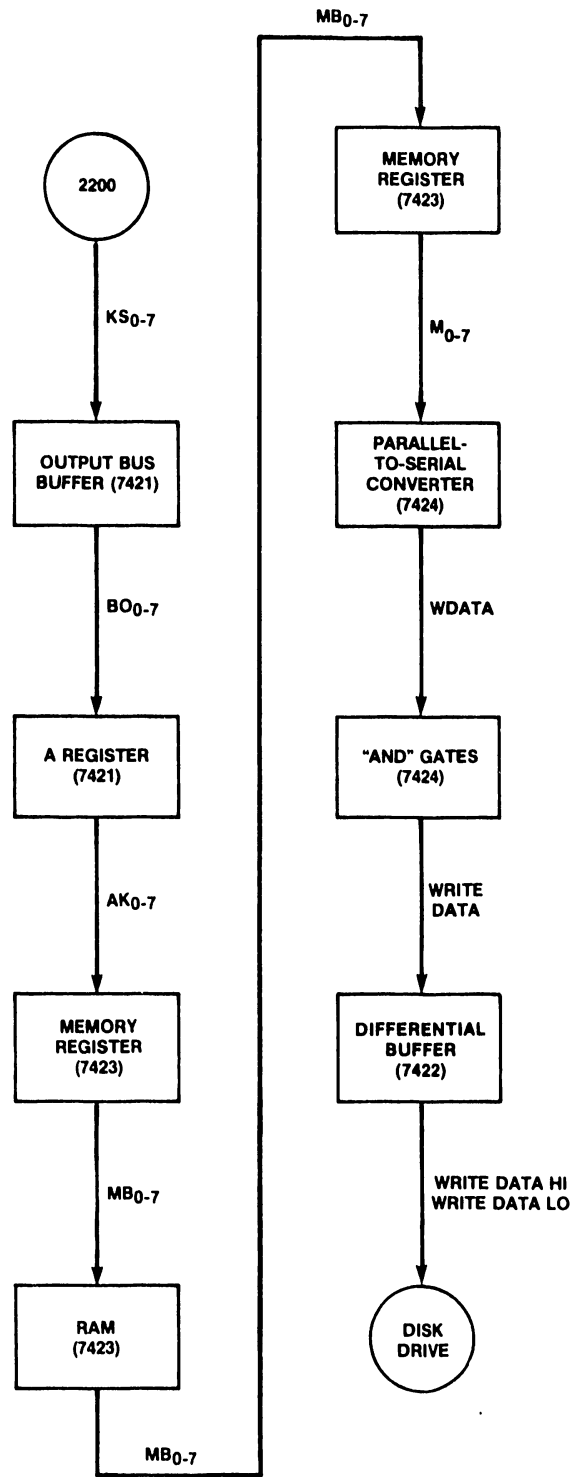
2200

$KS_{0-7}$

OUTPUT BUS BUFFER (7421)

$BO_{0-7}$

A REGISTER (7421)

$AK_{0-7}$

MEMORY REGISTER (7423)

$MB_{0-7}$

RAM (7423)

$MB_{0-7}$

$MB_{0-7}$

MEMORY REGISTER (7423)

$M_{0-7}$

PARALLEL-TO-SERIAL CONVERTER (7424)

WDATA

"AND" GATES (7424)

WRITE DATA

DIFFERENTIAL BUFFER (7422)

WRITE DATA HI
WRITE DATA LO

DISK DRIVE